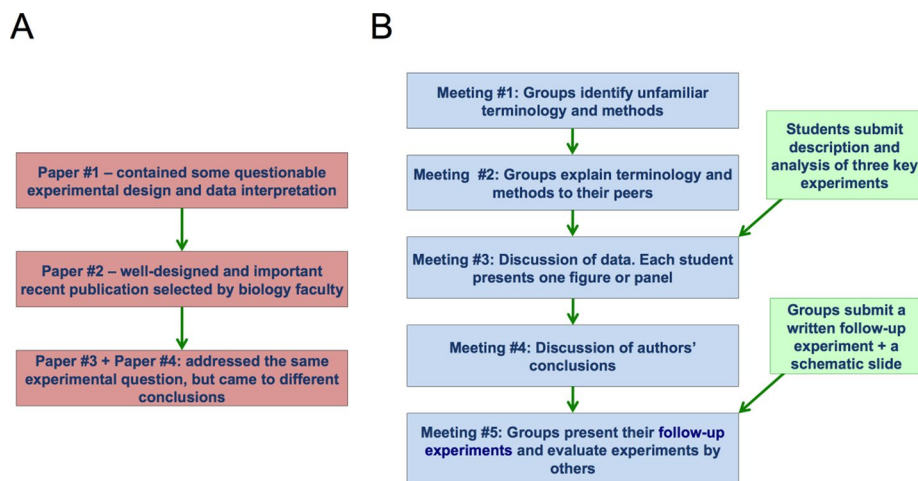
A

Paper #1 – contained some questionable experimental design and data interpretation

Paper #2 – well-designed and important recent publication selected by biology faculty

Paper #3 + Paper #4: addressed the same experimental question, but came to different conclusions

B

Meeting #1: Groups identify unfamiliar terminology and methods

Meeting #2: Groups explain terminology and methods to their peers

Students submit description and analysis of three key experiments

Meeting #3: Discussion of data. Each student presents one figure or panel

Meeting #4: Discussion of authors' conclusions

Groups submit a written follow-up experiment + a schematic slide

Meeting #5: Groups present their follow-up experiments and evaluate experiments by others